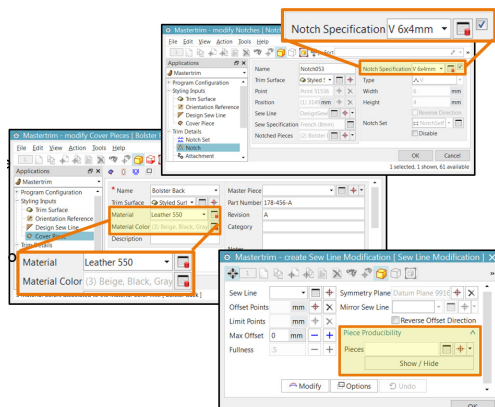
Notch Specification V 6x4mm

Mastertrim - modify Notches | Notch

File Edit View Action Tools Help

Applications

Mastertrim

Program Configuration

Styling Inputs

Trim Surface

Orientation Reference

Design Sew Line

Cover Piece

Trim Details

Notch Set

Notch

Attachment

Name Notch053

Trim Surface Styled S

Point

Position

Sew Line

Sew Specification

Notched Pieces

Notch Specification V 6x4mm

Type

Width mm

Height mm

Reverse Direction

Notch Set

Disable

OK Cancel

1 selected. 1 shown, 61 available

Mastertrim - modify Cover Pieces | Bolster

File Edit View Action Tools Help

Applications

Mastertrim

Program Configuration

Styling Inputs

Trim Surface

Orientation Reference

Design Sew Line

Cover Piece

Trim Details

Name Bolster Back

Trim Surface Styled Surf

Material Leather 550

Material Color (3) Beige, Black, Gray

Description

Master Piece

Part Number 178-456-A

Revision A

Category

Material Leather 550

Material Color (3) Beige, Black, Gray

Mastertrim - create Sew Line Modification | Sew Line Modification |

Sew Line

Offset Points mm

Limit Points mm

Max Offset 0 mm

Fullness 5

Symmetry Plane Datum Plane 9916

Mirror Sew Line

Reverse Offset Direction

Piece Producibility

Pieces

Show / Hide

Modify Options Undo

OK